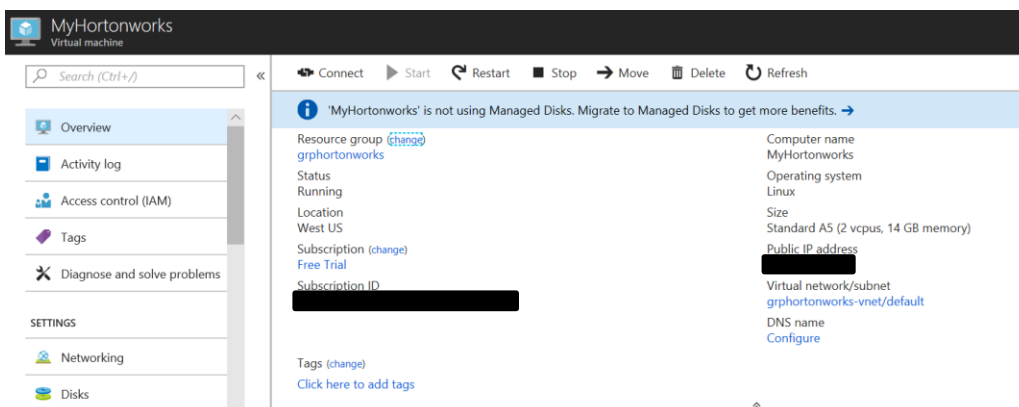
MyHortonworks
Virtual machine

Search (Ctrl+/)

Overview
Activity log
Access control (IAM)
Tags
Diagnose and solve problems

SETTINGS

Networking
Disks

Connect Start Restart Stop Move Delete Refresh

'MyHortonworks' is not using Managed Disks. Migrate to Managed Disks to get more benefits. →

Resource group (change)
grphortonworks
Status
Running
Location
West US
Subscription (change)
Free Trial
Subscription ID

Computer name
MyHortonworks
Operating system
Linux
Size
Standard A5 (2 vcpus, 14 GB memory)
Public IP address

Virtual network/subnet
grphortonworks-vnet/default
DNS name
Configure

Tags (change)
Click here to add tags